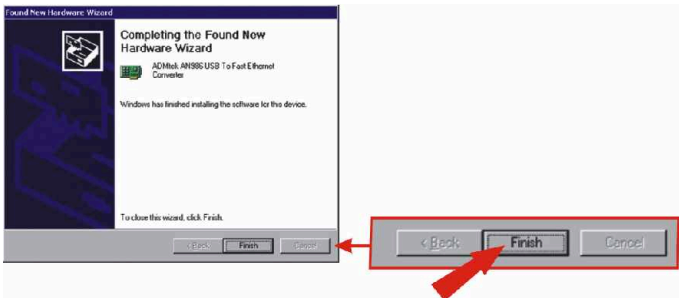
Found New Hardware Wizard

Completing the Found New Hardware Wizard

ADMtek AN986 USB To Fast Ethernet Converter

Windows has finished installing the software for this device.

To close this wizard, click Finish.

< Back Finish Cancel

< Back Finish Cancel